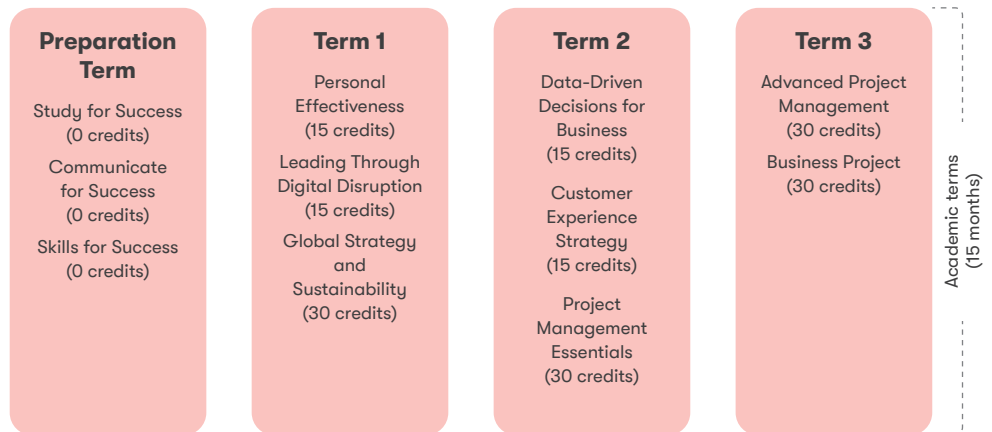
Preparation Term

Study for Success (0 credits)

Communicate for Success (0 credits)

Skills for Success (0 credits)

Term 1

Personal Effectiveness (15 credits)

Leading Through Digital Disruption (15 credits)

Global Strategy and Sustainability (30 credits)

Term 2

Data-Driven Decisions for Business (15 credits)

Customer Experience Strategy (15 credits)

Project Management Essentials (30 credits)

Term 3

Advanced Project Management (30 credits)

Business Project (30 credits)

Academic terms (15 months)